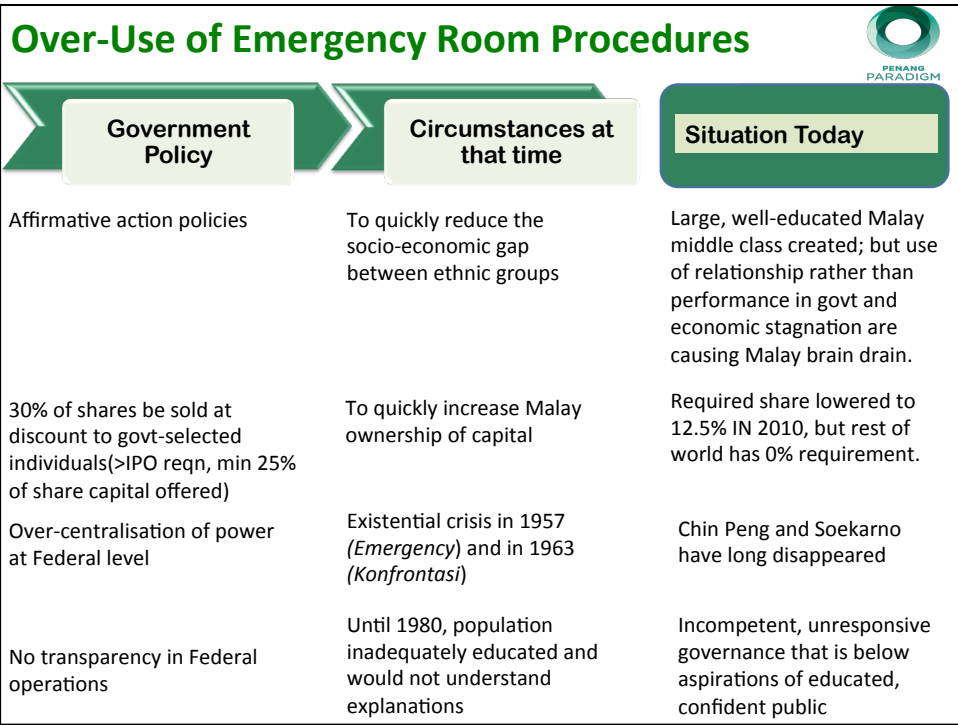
Over-Use of Emergency Room Procedures

PENANG PARADIGM

| Government Policy | Circumstances at that time | Situation Today |
|---|---|---|
| Affirmative action policies | To quickly reduce the socio-economic gap between ethnic groups | Large, well-educated Malay middle class created; but use of relationship rather than performance in govt and economic stagnation are causing Malay brain drain. |
| 30% of shares be sold at discount to govt-selected individuals(>IPO reqn, min 25% of share capital offered) | To quickly increase Malay ownership of capital | Required share lowered to 12.5% IN 2010, but rest of world has 0% requirement. |
| Over-centralisation of power at Federal level | Existential crisis in 1957 (*Emergency*) and in 1963 (*Konfrontasi*) | Chin Peng and Soekarno have long disappeared |
| No transparency in Federal operations | Until 1980, population inadequately educated and would not understand explanations | Incompetent, unresponsive governance that is below aspirations of educated, confident public |